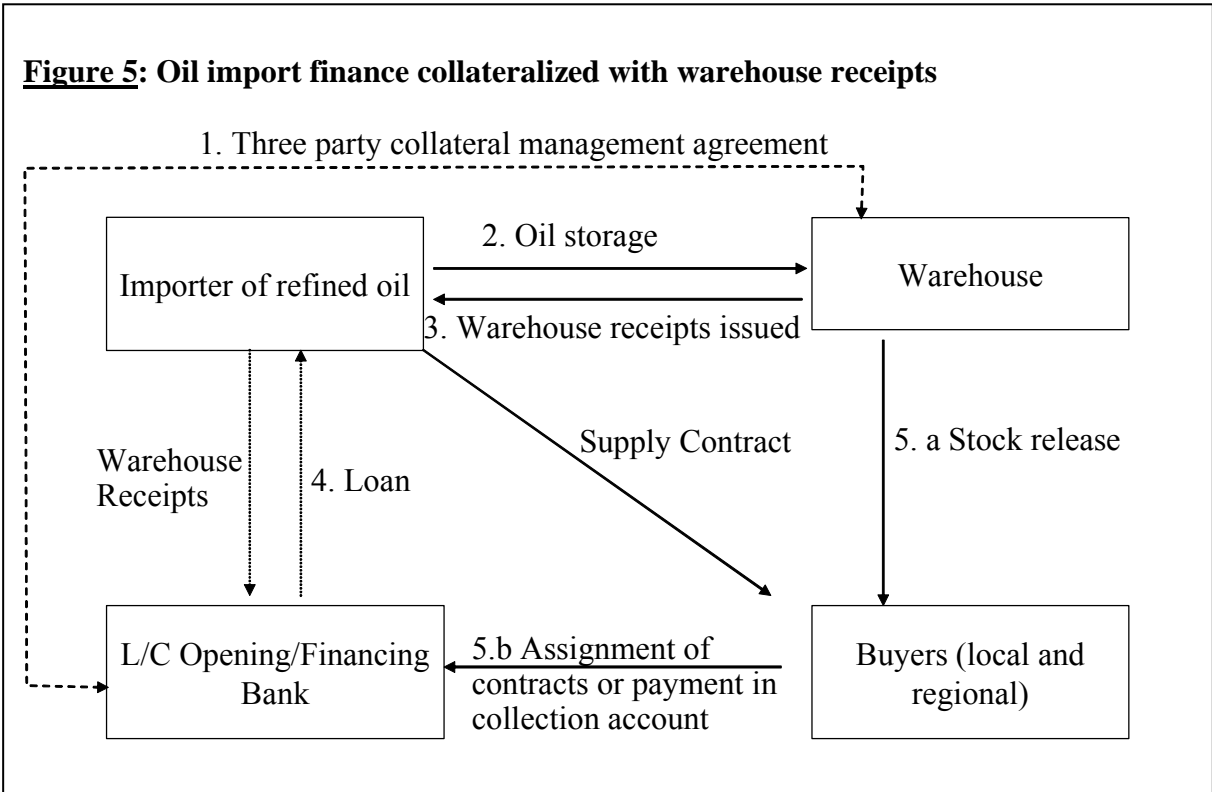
**Figure 5: Oil import finance collateralized with warehouse receipts**

1. Three party collateral management agreement

Importer of refined oil

2. Oil storage

Warehouse

3. Warehouse receipts issued

Warehouse Receipts

4. Loan

Supply Contract

5. a Stock release

L/C Opening/Financing Bank

5.b Assignment of contracts or payment in collection account

Buyers (local and regional)